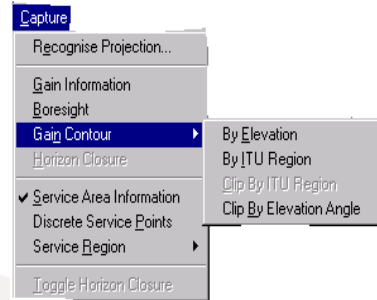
Capture

Recognise Projection...

Gain Information
Boresight
Gain Contour
Horizon Closure

✔ Service Area Information
Discrete Service Points
Service Region

Toggle Horizon Closure

By Elevation
By ITU Region
Clip By ITU Region
Clip By Elevation Angle